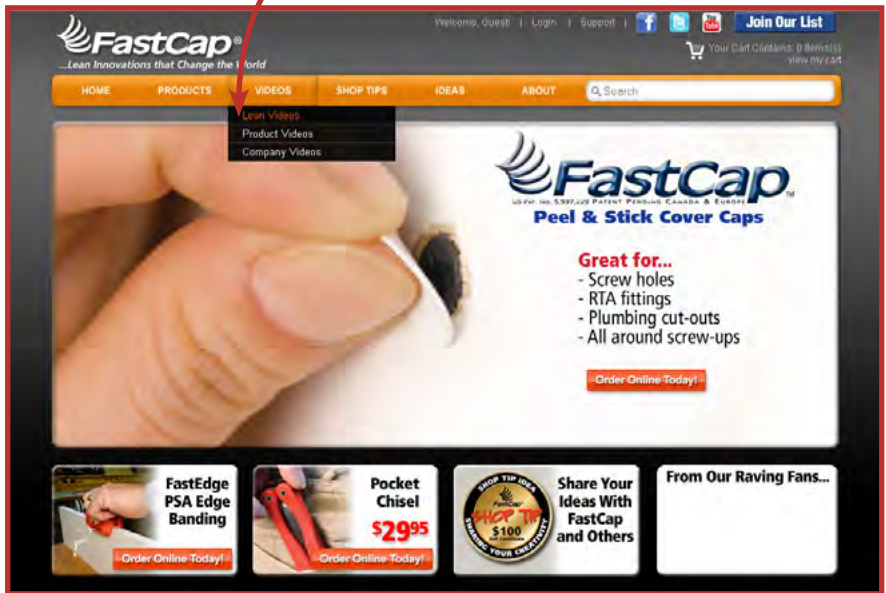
FastCap®
...Lean Innovations that Change the World

Welcome, Guest | Login | Support | Join Our List

Your Cart Contains: 0 items(s)
view my cart

HOME PRODUCTS VIDEOS SHOP TIPS IDEAS ABOUT Search

Lean Videos
Product Videos
Company Videos

FastCap™
US Pat. No. 5,997,229 PATENT PENDING CANADA & EUROPE
Peel & Stick Cover Caps

Great for...
- Screw holes
- RTA fittings
- Plumbing cut-outs
- All around screw-ups

Order Online Today!

FastEdge PSA Edge Banding
Order Online Today!

Pocket Chisel
$29^{95}$
Order Online Today!

SHOP TIP IDEA
FastCap
SHOP TIP
$100
SHARING YOUR CREATIVITY

Share Your Ideas With FastCap and Others

From Our Raving Fans...